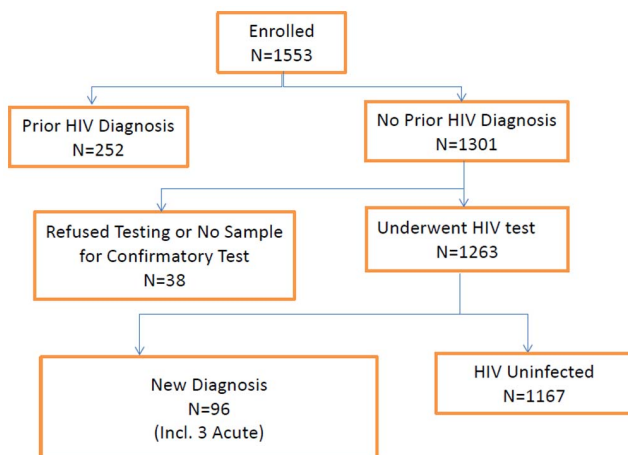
Enrolled
N=1553

Prior HIV Diagnosis
N=252

No Prior HIV Diagnosis
N=1301

Refused Testing or No Sample for Confirmatory Test
N=38

Underwent HIV test
N=1263

New Diagnosis
N=96
(Incl. 3 Acute)

HIV Uninfected
N=1167